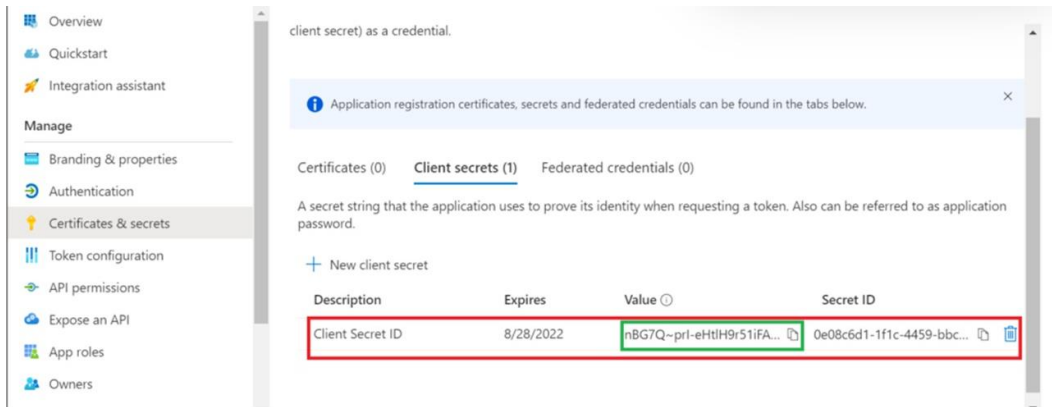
Overview
Quickstart
Integration assistant
Manage
Branding & properties
Authentication
Certificates & secrets
Token configuration
API permissions
Expose an API
App roles
Owners

client secret) as a credential.

Application registration certificates, secrets and federated credentials can be found in the tabs below.

Certificates (0) Client secrets (1) Federated credentials (0)

A secret string that the application uses to prove its identity when requesting a token. Also can be referred to as application password.

+ New client secret

| Description | Expires | Value | Secret ID |
|---|---|---|---|
| Client Secret ID | 8/28/2022 | nBG7Q~prI-eHtlH9r51iFA... | 0e08c6d1-1f1c-4459-bbc... |